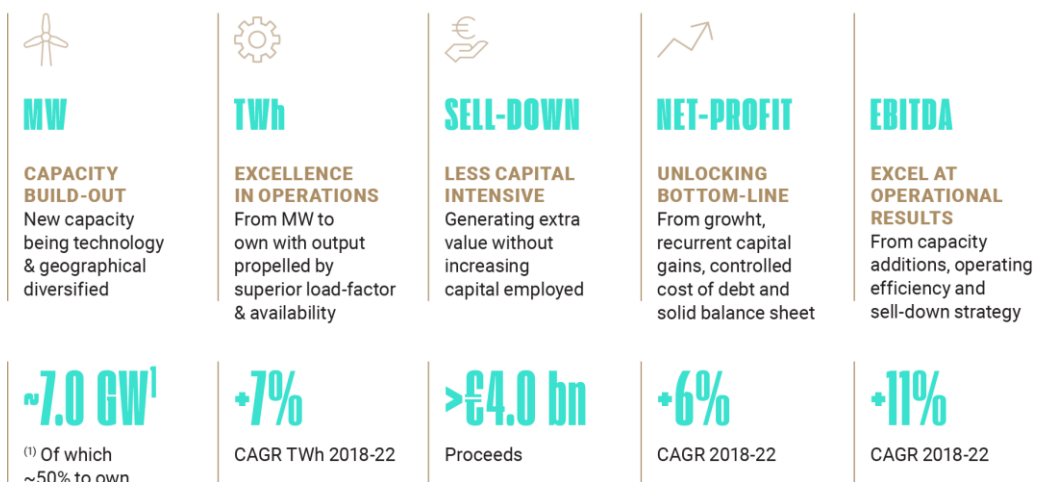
MW

CAPACITY BUILD-OUT
New capacity being technology & geographical diversified

~7.0 GW¹

⁽¹⁾ Of which ~50% to own

TWh

EXCELLENCE IN OPERATIONS
From MW to own with output propelled by superior load-factor & availability

+7%

CAGR TWh 2018-22

SELL-DOWN

LESS CAPITAL INTENSIVE
Generating extra value without increasing capital employed

>€4.0 bn

Proceeds

NET-PROFIT

UNLOCKING BOTTOM-LINE
From growht, recurrent capital gains, controlled cost of debt and solid balance sheet

+6%

CAGR 2018-22

EBITDA

EXCEL AT OPERATIONAL RESULTS
From capacity additions, operating efficiency and sell-down strategy

+11%

CAGR 2018-22